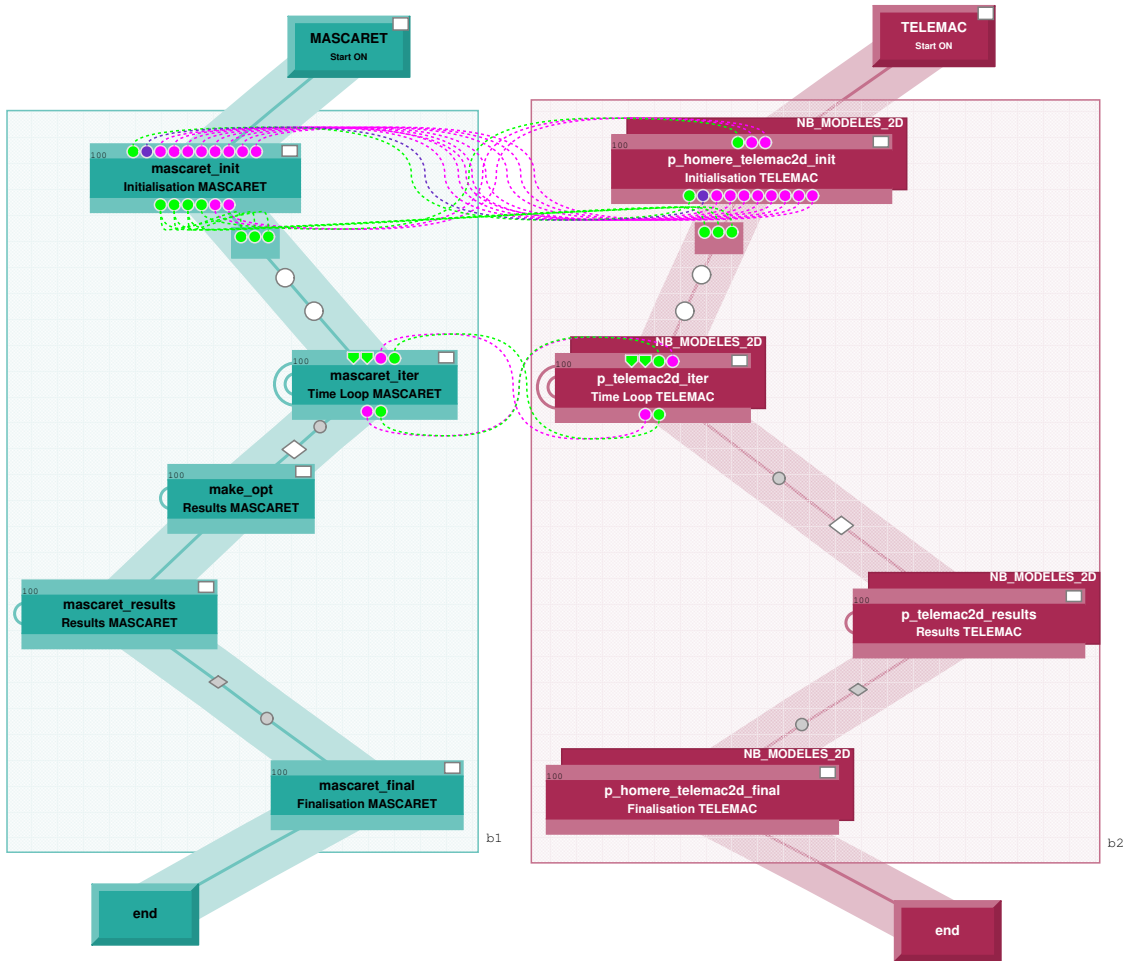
MASCARET
Start ON

TELEMAC
Start ON

100
mascaret_init
Initialisation MASCARET

NB_MODELES_2D
100
p_homere_telemac2d_init
Initialisation TELEMAC

100
mascaret_iter
Time Loop MASCARET

NB_MODELES_2D
100
p_telemac2d_iter
Time Loop TELEMAC

100
make_opt
Results MASCARET

100
mascaret_results
Results MASCARET

NB_MODELES_2D
100
p_telemac2d_results
Results TELEMAC

100
mascaret_final
Finalisation MASCARET

NB_MODELES_2D
100
p_homere_telemac2d_final
Finalisation TELEMAC

b1

b2

end

end